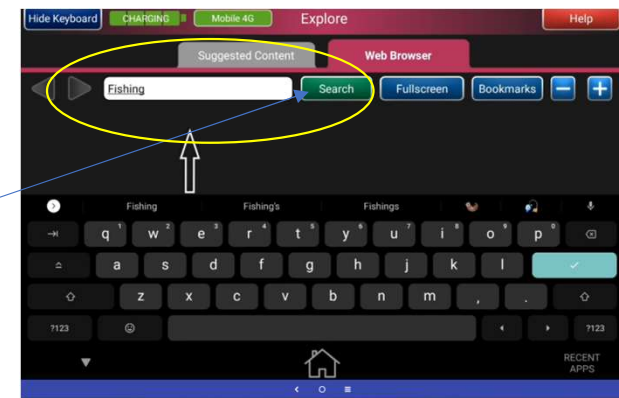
Hide Keyboard CHARGING Mobile 4G Explore Help

Suggested Content Web Browser

Fishing Search Fullscreen Bookmarks – +

Fishing Fishing's Fishings

q 1 w 2 e 3 r 4 t 5 y 6 u 7 i 8 o 9 p 0

a s d f g h j k l

z x c v b n m , .

?123 ?123

RECENT APPS